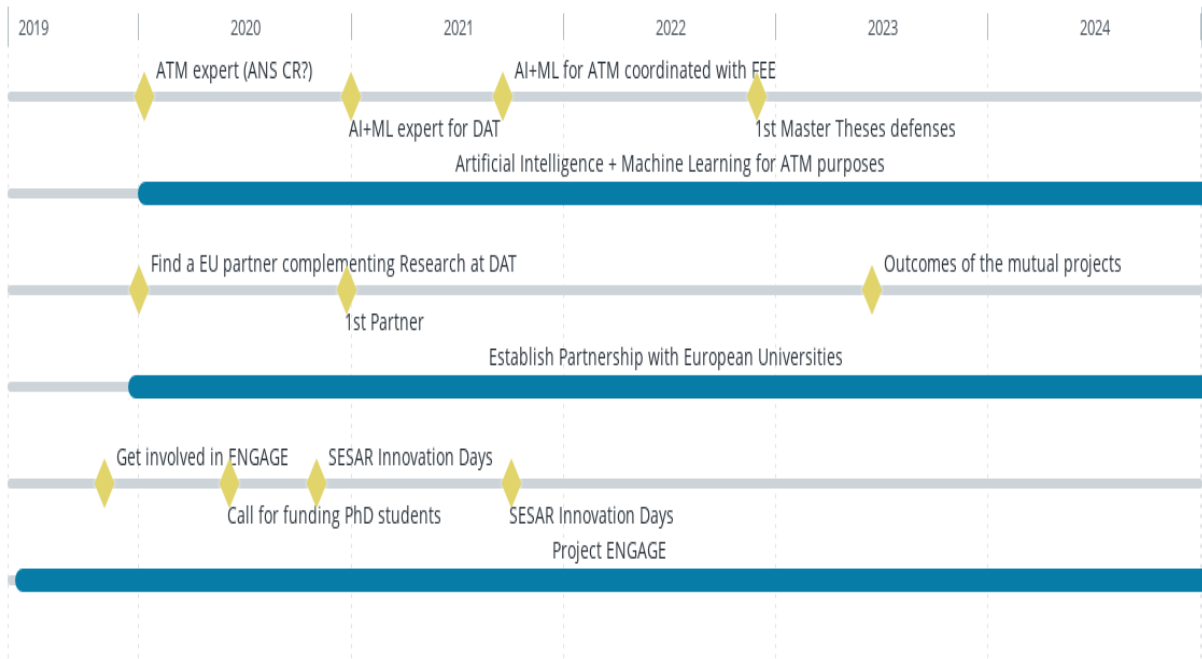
2019 2020 2021 2022 2023 2024

ATM expert (ANS CR?)

AI+ML for ATM coordinated with FEE

AI+ML expert for DAT

1st Master Theses defenses

Artificial Intelligence + Machine Learning for ATM purposes

Find a EU partner complementing Research at DAT

Outcomes of the mutual projects

1st Partner

Establish Partnership with European Universities

Get involved in ENGAGE

SESAR Innovation Days

Call for funding PhD students

SESAR Innovation Days

Project ENGAGE